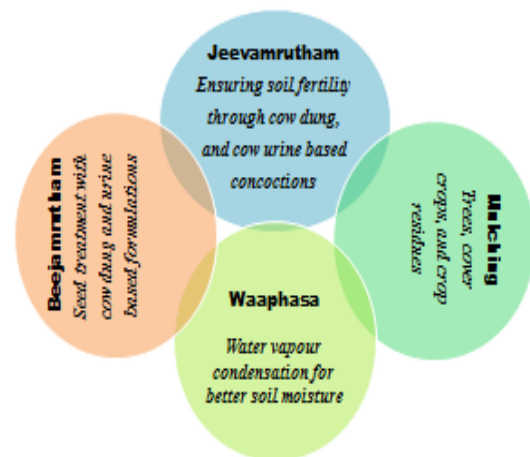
Jeevamrutham
Ensuring soil fertility through cow dung, and cow urine based concoctions

Beejamrutham
Seed treatment with cow dung and urine based formulations

Mulching
Trees, cover crops, and crop residues

Waaphasa
Water vapour condensation for better soil moisture